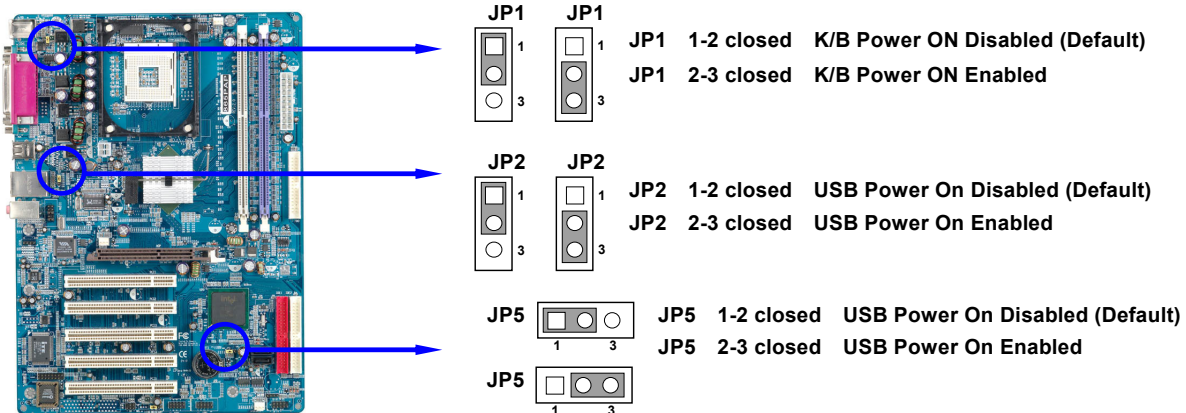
JP1 JP1
1 3 1 3
JP1 1-2 closed K/B Power ON Disabled (Default)
JP1 2-3 closed K/B Power ON Enabled

JP2 JP2
1 3 1 3
JP2 1-2 closed USB Power On Disabled (Default)
JP2 2-3 closed USB Power On Enabled

JP5
1 3
JP5 1-2 closed USB Power On Disabled (Default)
JP5 2-3 closed USB Power On Enabled
JP5
1 3